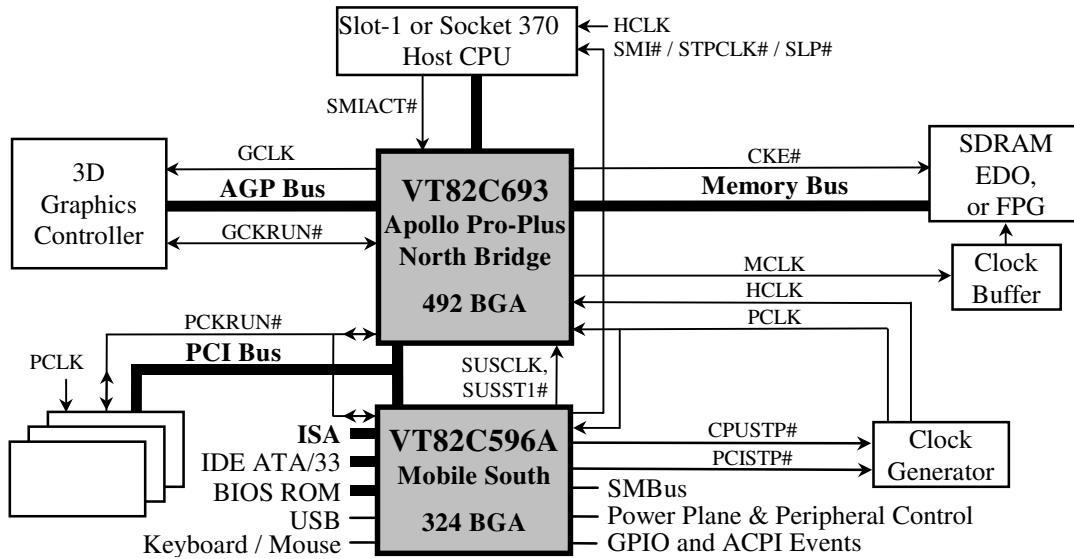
Slot-1 or Socket 370
Host CPU

HCLK
SMI# / STPCLK# / SLP#

SMIACT#

3D
Graphics
Controller

GCLK
AGP Bus
GCKRUN#

VT82C693
Apollo Pro-Plus
North Bridge

492 BGA

CKE#
Memory Bus

SDRAM
EDO,
or FPG

MCLK
HCLK
PCLK

Clock
Buffer

PCKRUN#
PCI Bus
PCLK

SUSCLK,
SUSST1#

ISA
IDE ATA/33
BIOS ROM
USB
Keyboard / Mouse

VT82C596A
Mobile South

324 BGA

CPUSTP#
PCISTP#

Clock
Generator

SMBus
Power Plane & Peripheral Control
GPIO and ACPI Events